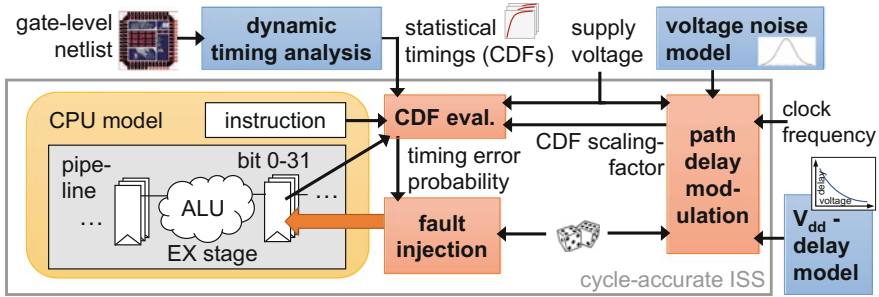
gate-level netlist

dynamic timing analysis

statistical timings (CDFs)

supply voltage

voltage noise model

CPU model

instruction

CDF eval.

CDF scaling-factor

path delay modulation

clock frequency

pipe-line

bit 0-31

timing error probability

…

ALU

…

EX stage

fault injection

delay

voltage

$V_{dd}$ - delay model

cycle-accurate ISS